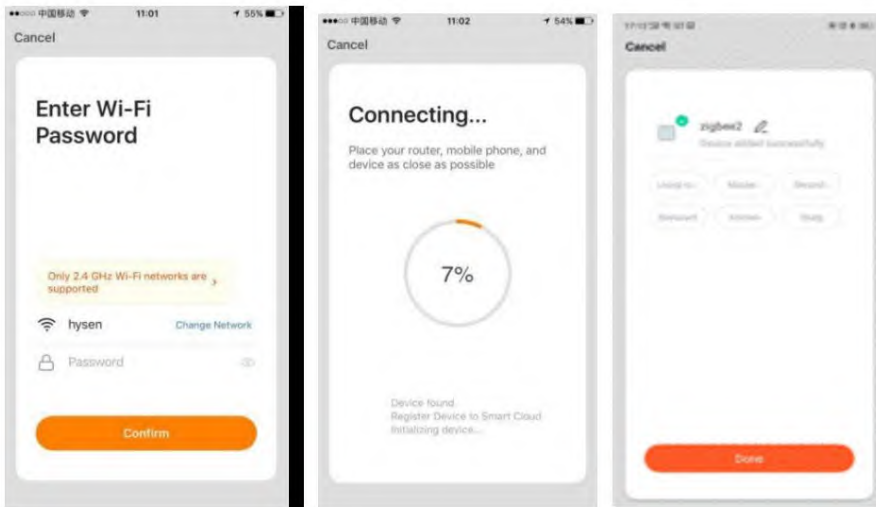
●●○○○ 中国移动 11:01 55%

Cancel

Enter Wi-Fi Password

Only 2.4 GHz Wi-Fi networks are supported

hysen

Change Network

Password

Confirm

●●●○○ 中国移动 11:02 54%

Cancel

Connecting...

Place your router, mobile phone, and device as close as possible

7%

Device found

Register Device to Smart Cloud

Initializing device...

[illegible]

Cancel

zigbee2

Device added successfully

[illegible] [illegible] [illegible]

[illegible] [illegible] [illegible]

Done